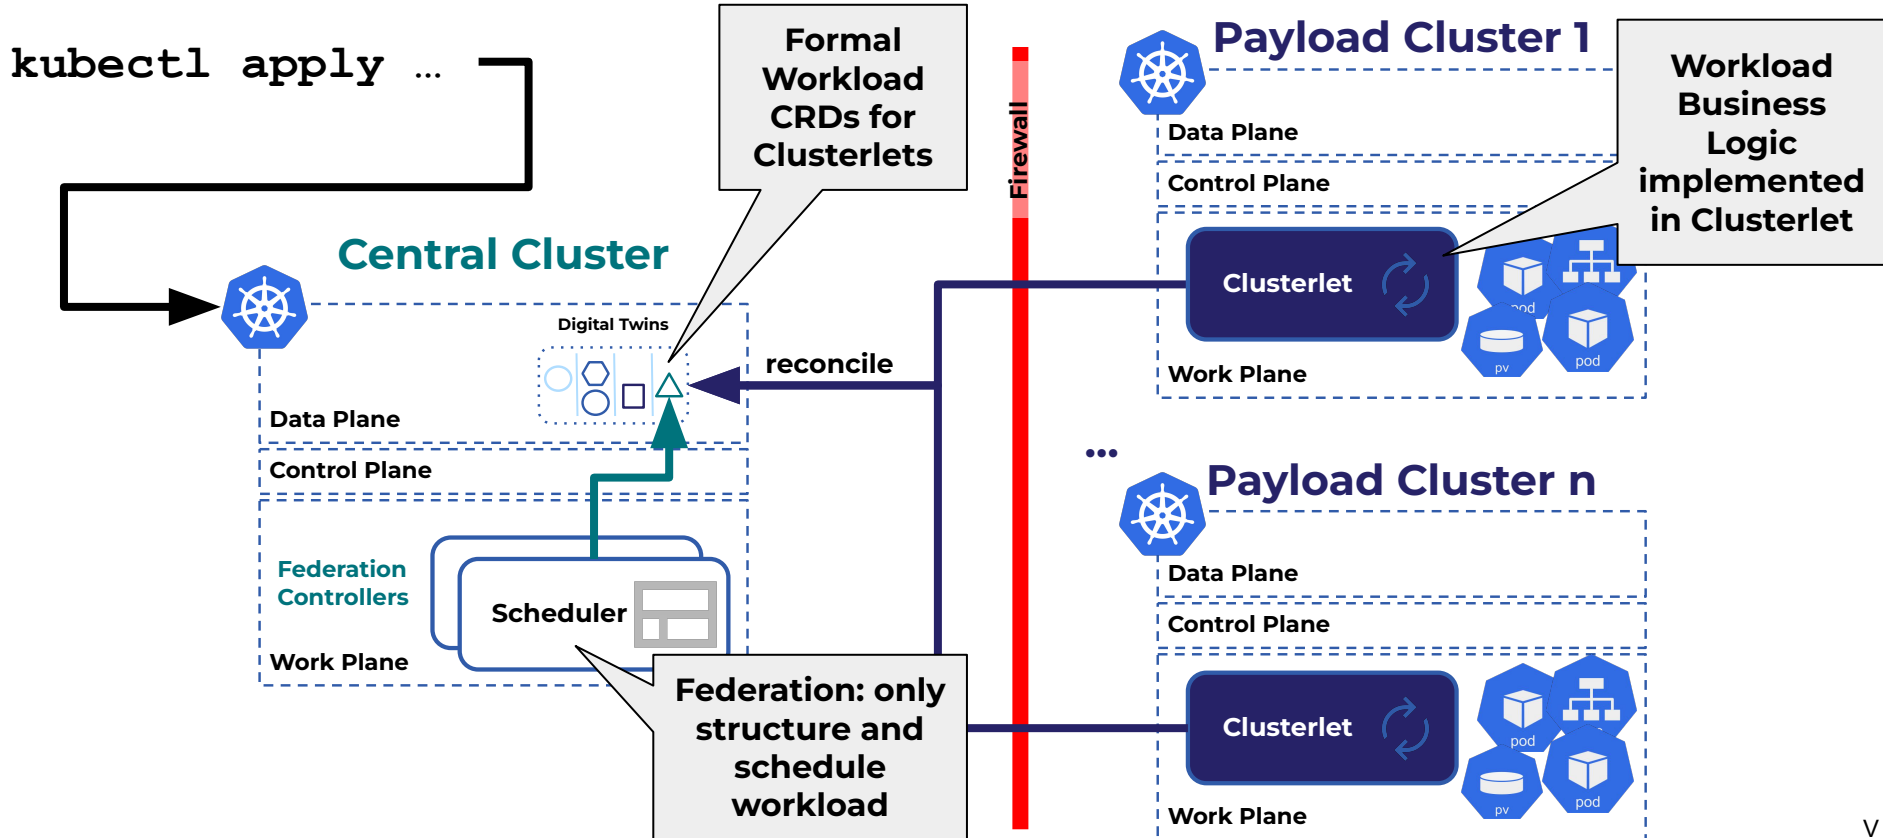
kubectl apply ...

Formal Workload CRDs for Clusterlets

Firewall

Payload Cluster 1

Workload Business Logic implemented in Clusterlet

Data Plane

Control Plane

Central Cluster

Clusterlet

pod

pv

pod

Digital Twins

reconcile

Work Plane

Data Plane

Control Plane

...

Payload Cluster n

Data Plane

Federation Controllers

Scheduler

Control Plane

Work Plane

Federation: only structure and schedule workload

Clusterlet

pod

pv

pod

Work Plane

V